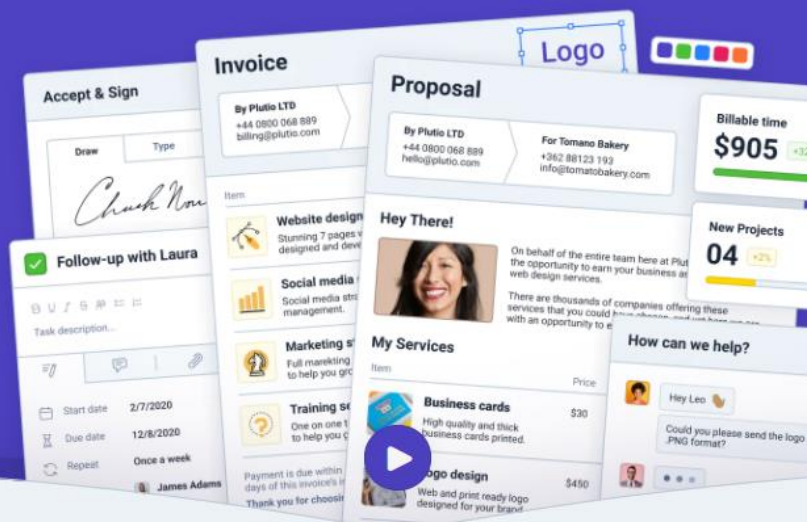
Accept & Sign

Draw
Type

Chuck Nor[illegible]

Invoice

By Plutio LTD
+44 0800 068 889
billing@plutio.com

Item

Website design
Stunning 7 pages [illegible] designed and devel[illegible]

Social media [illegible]
Social media stra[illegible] management.

Marketing s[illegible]
Full marketing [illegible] to help you gro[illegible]

Training se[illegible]
One on one t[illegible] to help you g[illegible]

Payment is due within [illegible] days of this invoice's i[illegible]
Thank you for choosin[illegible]

Logo

Proposal

By Plutio LTD
+44 0800 068 889
hello@plutio.com

For Tomano Bakery
+362 88123 193
info@tomatobakery.com

Hey There!

On behalf of the entire team here at Plut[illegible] the opportunity to earn your business a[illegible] web design services.

There are thousands of companies offering these services that you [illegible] with an opportunity to e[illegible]

My Services

Item
Price

Business cards
High quality and thick business cards printed.
$30

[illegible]ogo design
Web and print ready logo designed for your brand
$450

Billable time
$905
+32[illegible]

New Projects
04
+2%

Follow-up with Laura

Task description...

Start date 2/7/2020
Due date 12/8/2020
Repeat Once a week
James Adams

How can we help?

Hey Leo
Could you please send the logo .PNG format?